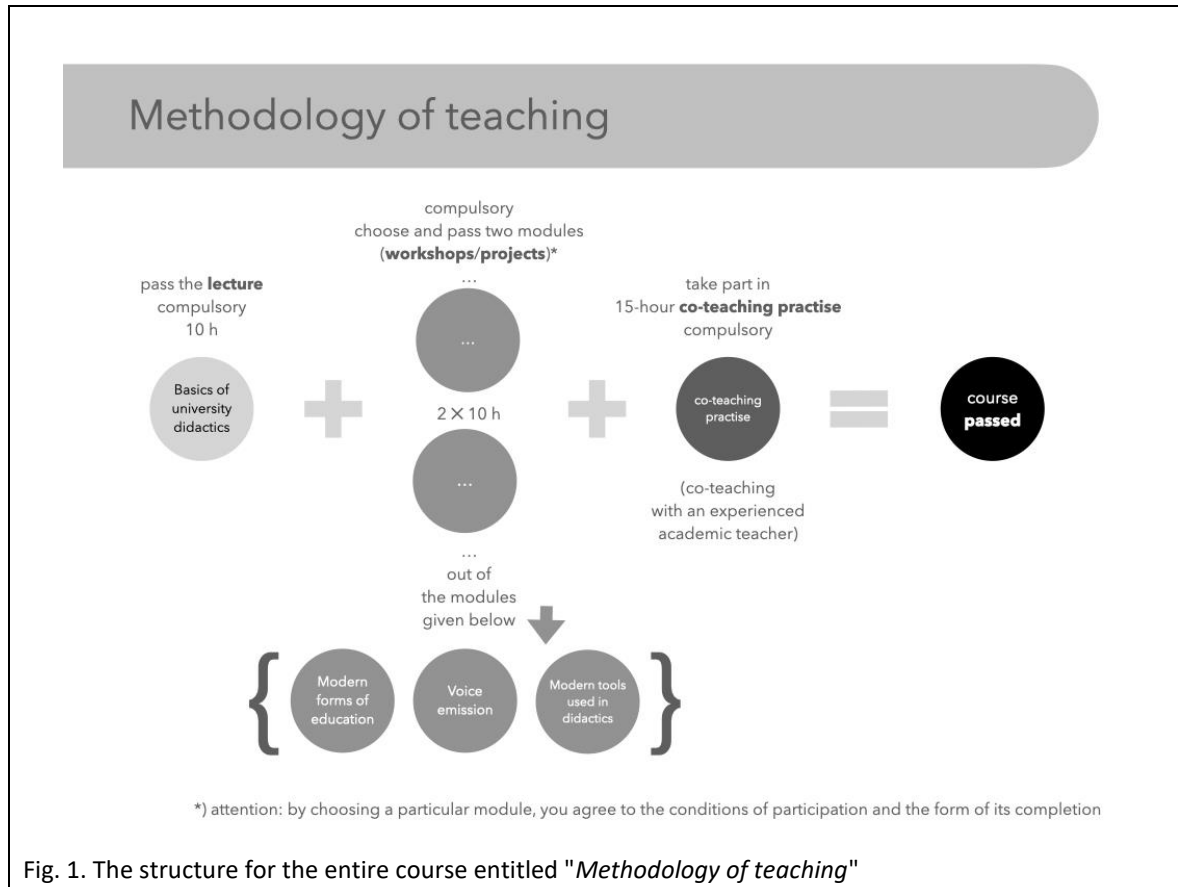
Methodology of teaching

pass the **lecture** compulsory 10 h

Basics of university didactics

compulsory
choose and pass two modules
(**workshops/projects**)*

...

...

$2 \times 10$ h

...

...
out of
the modules
given below

take part in
15-hour **co-teaching practise**
compulsory

co-teaching practise

(co-teaching with an experienced academic teacher)

course **passed**

Modern forms of education

Voice emission

Modern tools used in didactics

*) attention: by choosing a particular module, you agree to the conditions of participation and the form of its completion

Fig. 1. The structure for the entire course entitled "*Methodology of teaching*"